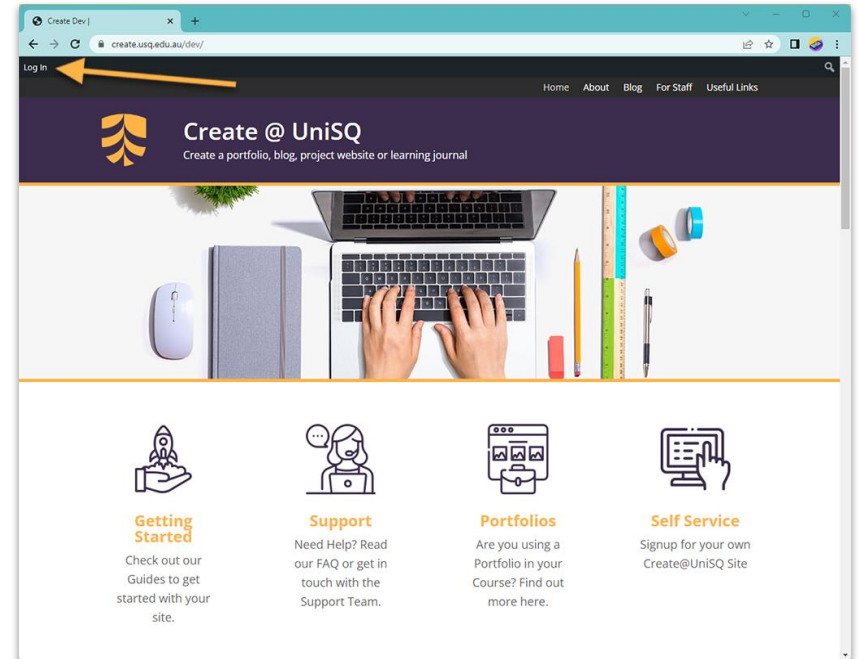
Create Dev |

create.usq.edu.au/dev/

Log In

Home About Blog For Staff Useful Links

Create @ UniSQ

Create a portfolio, blog, project website or learning journal

Getting Started

Check out our Guides to get started with your site.

Support

Need Help? Read our FAQ or get in touch with the Support Team.

Portfolios

Are you using a Portfolio in your Course? Find out more here.

Self Service

Signup for your own Create@UniSQ Site